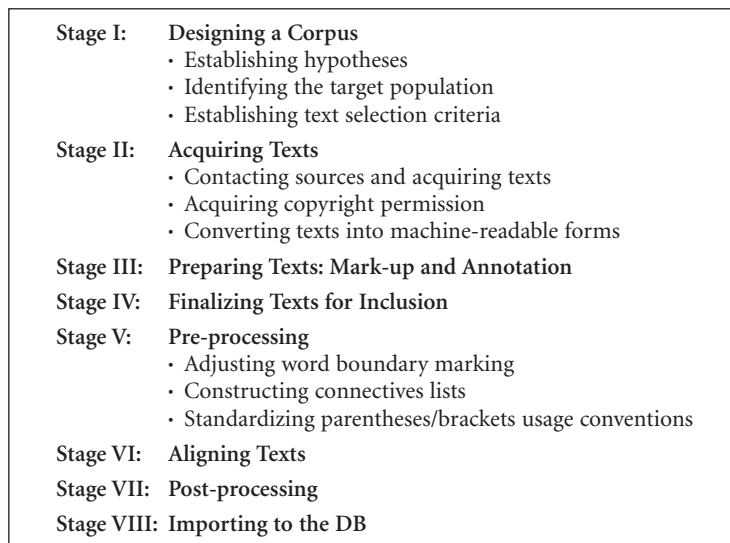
Stage I: Designing a Corpus
· Establishing hypotheses
· Identifying the target population
· Establishing text selection criteria

Stage II: Acquiring Texts
· Contacting sources and acquiring texts
· Acquiring copyright permission
· Converting texts into machine-readable forms

Stage III: Preparing Texts: Mark-up and Annotation

Stage IV: Finalizing Texts for Inclusion

Stage V: Pre-processing
· Adjusting word boundary marking
· Constructing connectives lists
· Standardizing parentheses/brackets usage conventions

Stage VI: Aligning Texts

Stage VII: Post-processing

Stage VIII: Importing to the DB